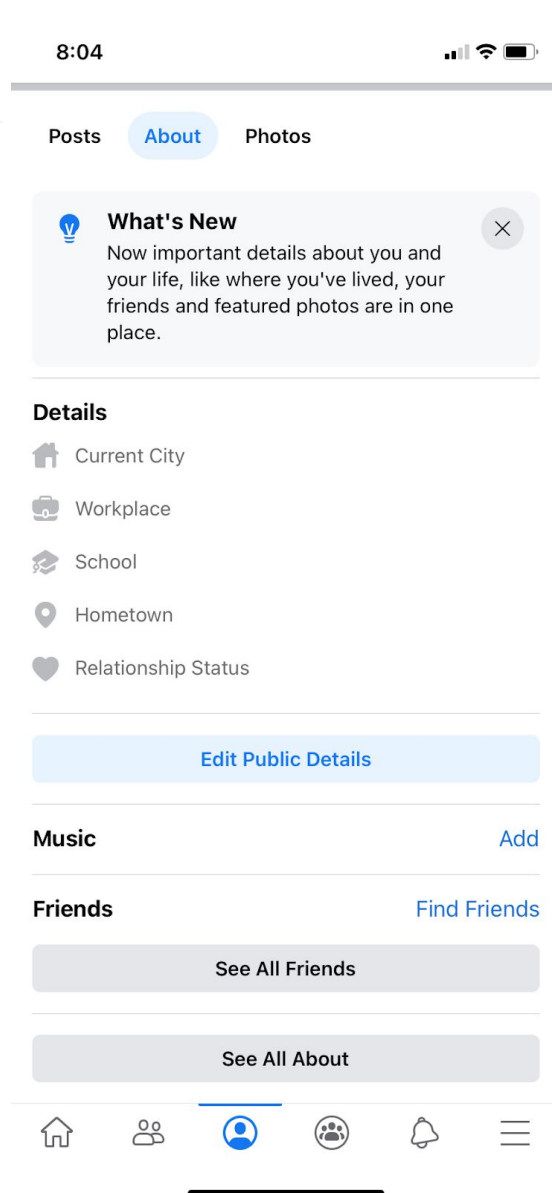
8:04

Posts About Photos

What's New
Now important details about you and your life, like where you've lived, your friends and featured photos are in one place.

Details
Current City
Workplace
School
Hometown
Relationship Status

Edit Public Details

Music Add

Friends Find Friends

See All Friends

See All About